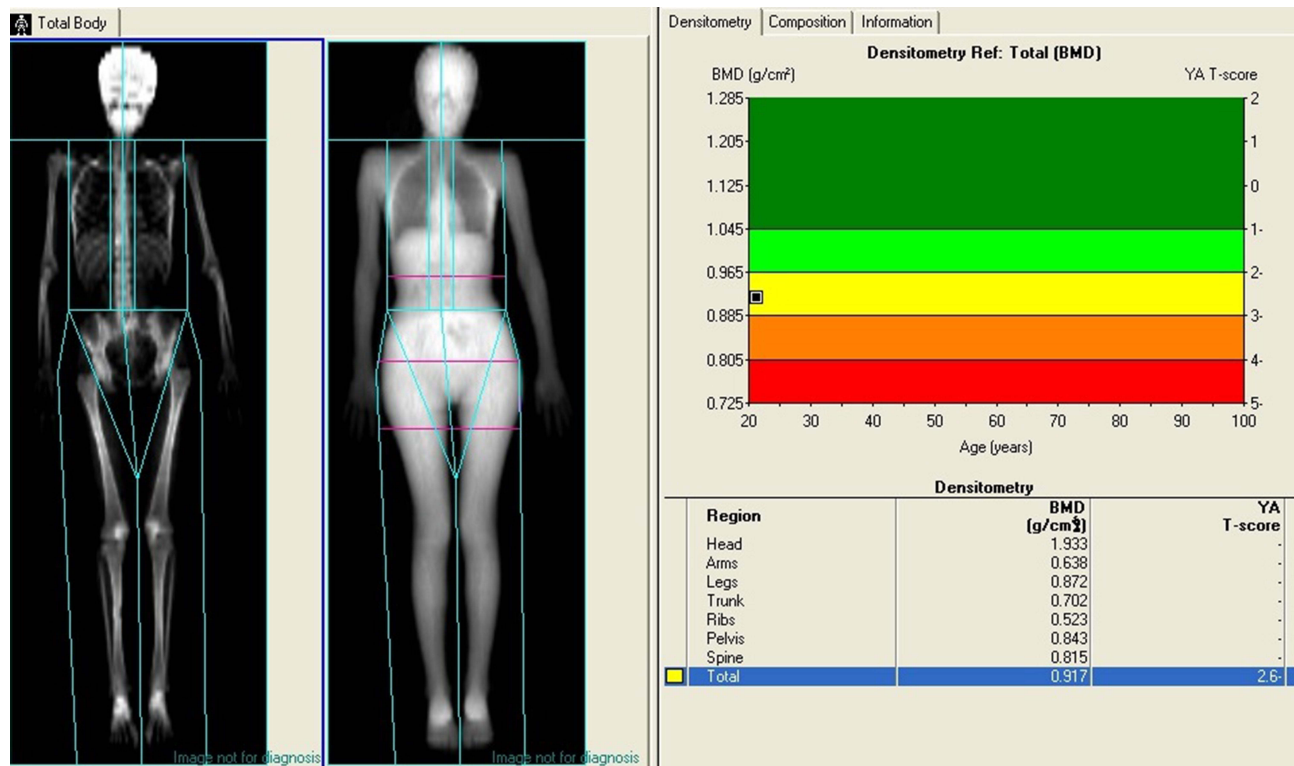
Total Body

Image not for diagnosis

Image not for diagnosis

Densitometry | Composition | Information

Densitometry Ref: Total (BMD)

BMD (g/cm²)

YA T-score

1.285
1.205
1.125
1.045
0.965
0.885
0.805
0.725

2
1
0
1-
2-
3-
4-
5-

20 30 40 50 60 70 80 90 100

Age (years)

Densitometry

| Region | BMD (g/cm²) | YA T-score |
|---|---|---|
| Head | 1.933 | - |
| Arms | 0.638 | - |
| Legs | 0.872 | - |
| Trunk | 0.702 | - |
| Ribs | 0.523 | - |
| Pelvis | 0.843 | - |
| Spine | 0.815 | - |
| Total | 0.917 | 2.6- |